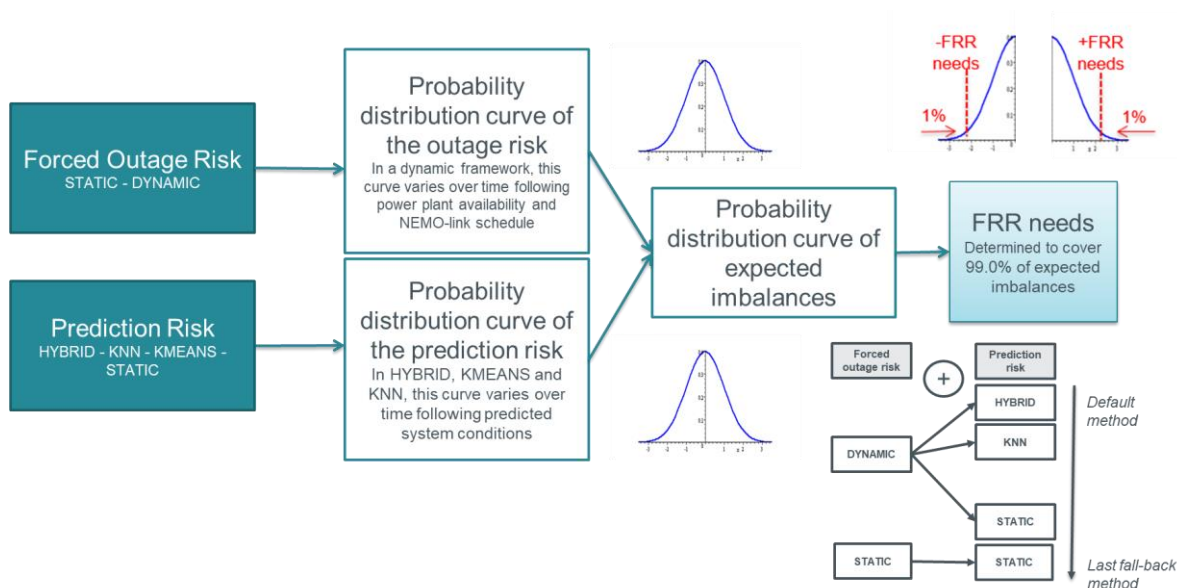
Forced Outage Risk
STATIC - DYNAMIC

Prediction Risk
HYBRID - KNN - KMEANS - STATIC

Probability distribution curve of the outage risk
In a dynamic framework, this curve varies over time following power plant availability and NEMO-link schedule

Probability distribution curve of the prediction risk
In HYBRID, KMEANS and KNN, this curve varies over time following predicted system conditions

Probability distribution curve of expected imbalances

FRR needs
Determined to cover 99.0% of expected imbalances

-FRR needs
1%

+FRR needs
1%

Forced outage risk

+

Prediction risk

HYBRID

KNN

DYNAMIC

STATIC

STATIC

STATIC

Default method

Last fall-back method